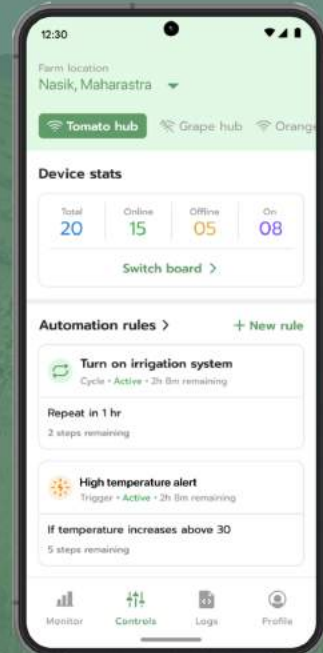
12:30

Farm location
Nasik, Maharastra

Tomato hub   Grape hub   Orange

Device stats

| Total | Online | Offline | On |
|---|---|---|---|
| 20 | 15 | 05 | 08 |

Switch board >

Automation rules >   + New rule

Turn on irrigation system
Cycle • Active • 2h 8m remaining
Repeat in 1 hr
2 steps remaining

High temperature alert
Trigger • Active • 2h 8m remaining
If temperature increases above 30
5 steps remaining

Monitor   Controls   Logs   Profile